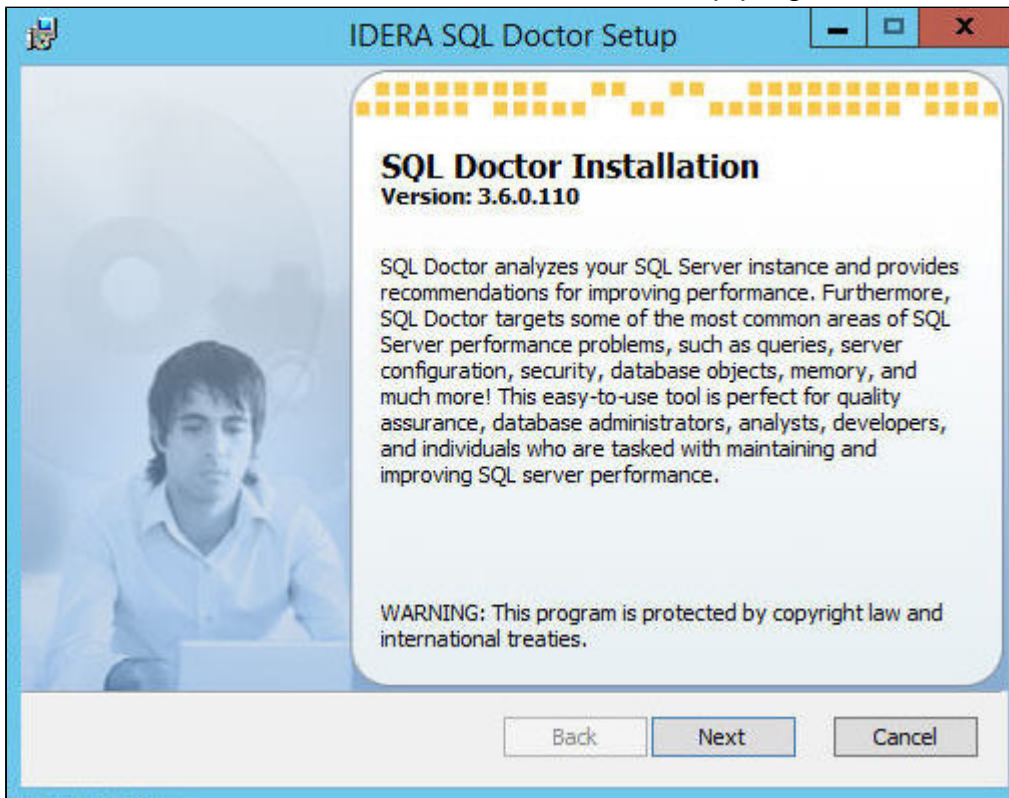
IDERA SQL Doctor Setup

SQL Doctor Installation
Version: 3.6.0.110

SQL Doctor analyzes your SQL Server instance and provides recommendations for improving performance. Furthermore, SQL Doctor targets some of the most common areas of SQL Server performance problems, such as queries, server configuration, security, database objects, memory, and much more! This easy-to-use tool is perfect for quality assurance, database administrators, analysts, developers, and individuals who are tasked with maintaining and improving SQL server performance.

WARNING: This program is protected by copyright law and international treaties.

Back
Next
Cancel